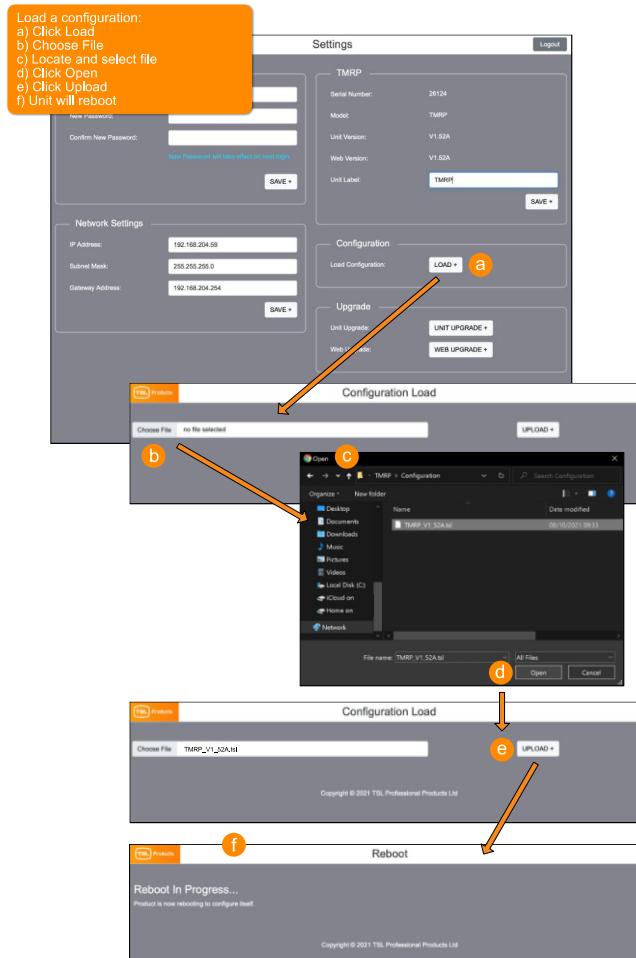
Load a configuration:
a) Click Load
b) Choose File
c) Locate and select file
d) Click Open
e) Click Upload
f) Unit will reboot

Settings

Logout

New Password:

Confirm New Password:

New Password will take effect on next login.

SAVE +

TMRP

Serial Number: 26124

Model: TMRP

Unit Version: V1.52A

Web Version: V1.52A

Unit Label: TMRP

SAVE +

Network Settings

IP Address: 192.168.204.59

Subnet Mask: 255.255.255.0

Gateway Address: 192.168.204.254

SAVE +

Configuration

Load Configuration: LOAD +

a

Upgrade

Unit Upgrade: UNIT UPGRADE +

Web Upgrade: WEB UPGRADE +

TSL Products

Configuration Load

Choose File no file selected

UPLOAD +

b

Open

c

TMRP > Configuration

Search Configuration

Organize New folder

Desktop
Documents
Downloads
Music
Pictures
Videos
Local Disk (C:)
iCloud on
Home on
Network

Name

Date modified

TMRP_V1_52A.tsl

08/10/2021 09:33

File name: TMRP_V1_52A.tsl

All Files

d

Open

Cancel

TSL Products

Configuration Load

Choose File TMRP_V1_52A.tsl

e

UPLOAD +

Copyright © 2021 TSL Professional Products Ltd

TSL Products

f

Reboot

Reboot In Progress...

Product is now rebooting to configure itself.

Copyright © 2021 TSL Professional Products Ltd